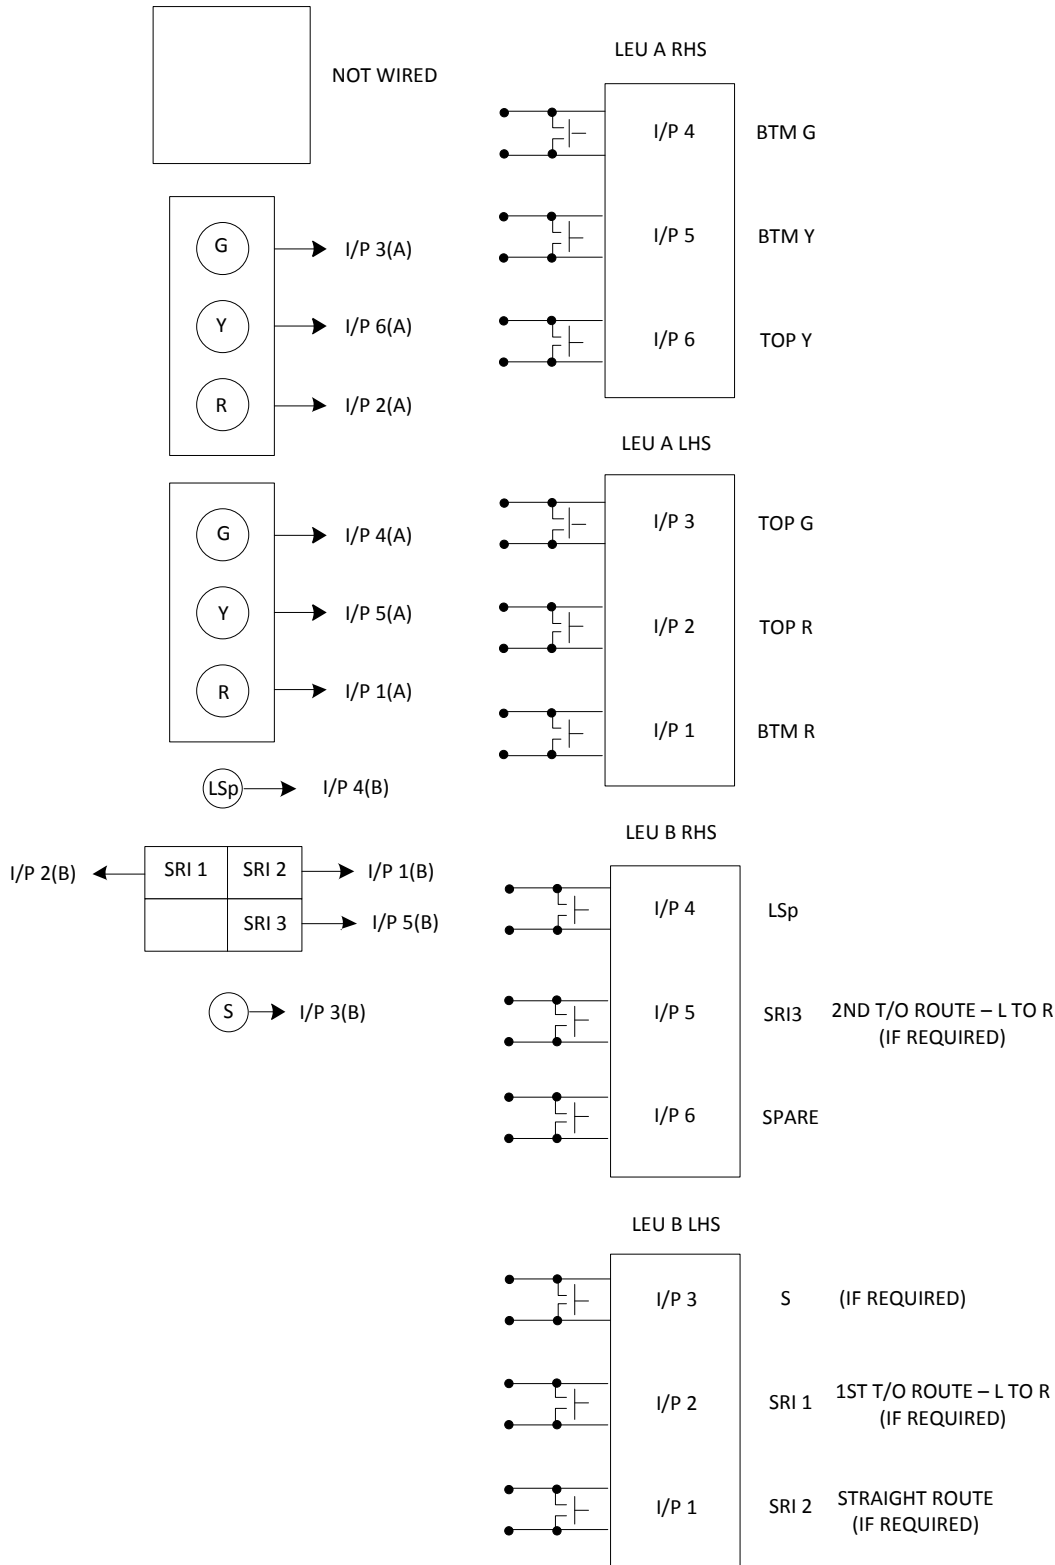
NOT WIRED

G → I/P 3(A)
Y → I/P 6(A)
R → I/P 2(A)

G → I/P 4(A)
Y → I/P 5(A)
R → I/P 1(A)

LSp → I/P 4(B)

I/P 2(B) ← SRI 1
SRI 2 → I/P 1(B)
SRI 3 → I/P 5(B)

S → I/P 3(B)

LEU A RHS

I/P 4 BTM G
I/P 5 BTM Y
I/P 6 TOP Y

LEU A LHS

I/P 3 TOP G
I/P 2 TOP R
I/P 1 BTM R

LEU B RHS

I/P 4 LSp
I/P 5 SRI3 2ND T/O ROUTE – L TO R (IF REQUIRED)
I/P 6 SPARE

LEU B LHS

I/P 3 S (IF REQUIRED)
I/P 2 SRI 1 1ST T/O ROUTE – L TO R (IF REQUIRED)
I/P 1 SRI 2 STRAIGHT ROUTE (IF REQUIRED)